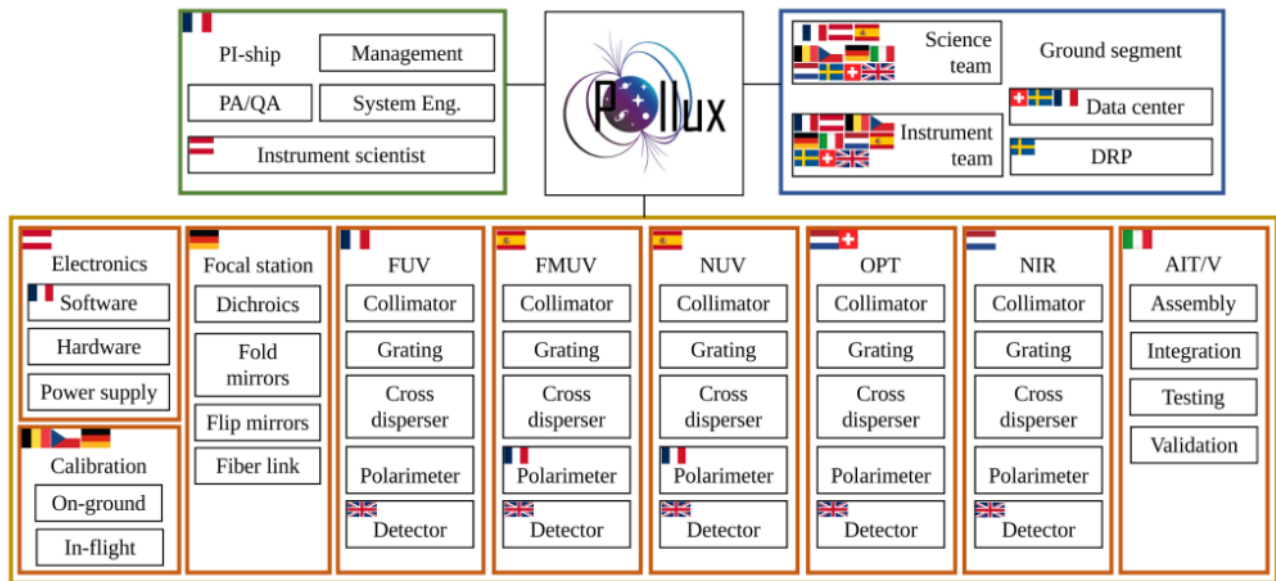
PI-ship

Management

PA/QA

System Eng.

Instrument scientist

Pollux

Science team

Ground segment

Data center

Instrument team

DRP

Electronics

Software

Hardware

Power supply

Calibration

On-ground

In-flight

Focal station

Dichroics

Fold mirrors

Flip mirrors

Fiber link

FUV

Collimator

Grating

Cross disperser

Polarimeter

Detector

FMUV

Collimator

Grating

Cross disperser

Polarimeter

Detector

NUV

Collimator

Grating

Cross disperser

Polarimeter

Detector

OPT

Collimator

Grating

Cross disperser

Polarimeter

Detector

NIR

Collimator

Grating

Cross disperser

Polarimeter

Detector

AIT/V

Assembly

Integration

Testing

Validation